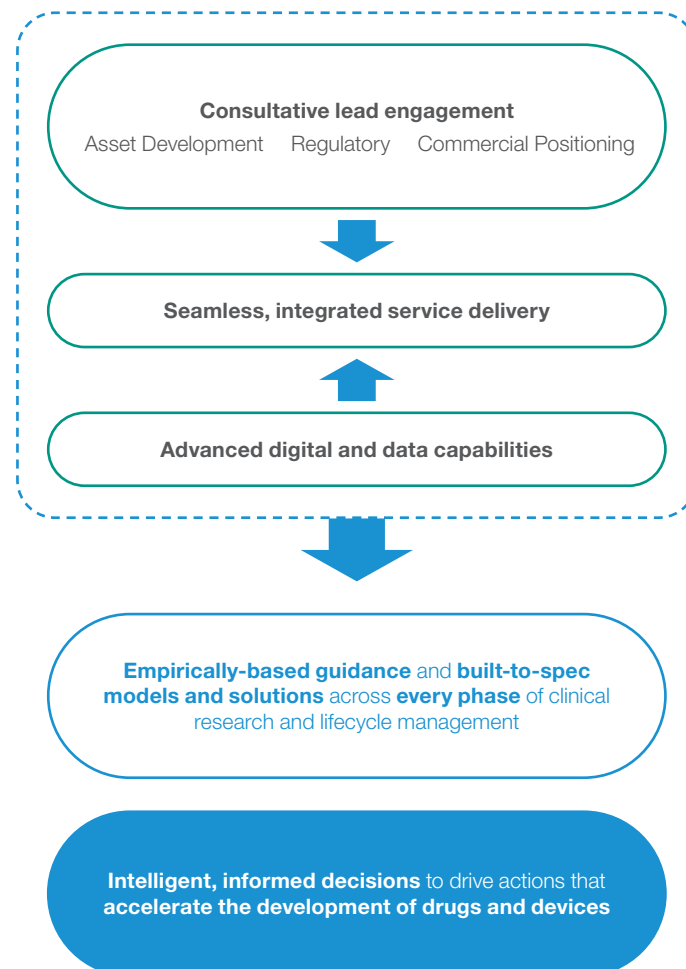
Consultative lead engagement

Asset Development Regulatory Commercial Positioning

Seamless, integrated service delivery

Advanced digital and data capabilities

Empirically-based guidance and built-to-spec models and solutions across every phase of clinical research and lifecycle management

Intelligent, informed decisions to drive actions that accelerate the development of drugs and devices